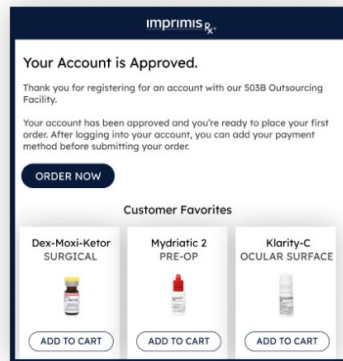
imprimis$_{Rx}$

Your Account is Approved.

Thank you for registering for an account with our 503B Outsourcing Facility.

Your account has been approved and you're ready to place your first order. After logging into your account, you can add your payment method before submitting your order.

ORDER NOW

Customer Favorites

Dex-Moxi-Ketor
SURGICAL

ADD TO CART

Mydriatic 2
PRE-OP

ADD TO CART

Klarity-C
OCULAR SURFACE

ADD TO CART